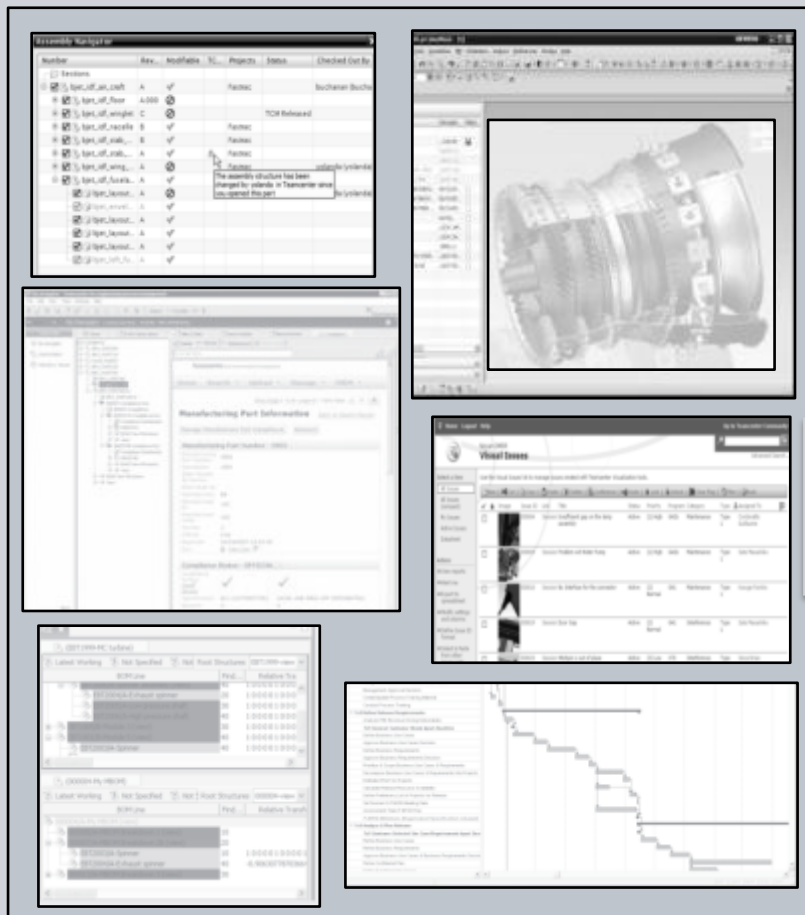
Assembly Navigator

| Number | Rev... | Modifiable | TC... | Projects | Status | Checked Out By |
|---|---|---|---|---|---|---|
| Sections | | | | | | |
| tpec_ctf_air_craft | A | ✓ | | Fastec | | buchanan Bucha |
| tpec_ctf_floor | A.000 | | | | | |
| tpec_ctf_winglet | C | | | | TCM Released | |
| tpec_ctf_nacelle | B | ✓ | | Fastec | | |
| tpec_ctf_stab... | B | ✓ | | Fastec | | |
| tpec_ctf_stab... | A | ✓ | | Fastec | | |
| tpec_ctf_wing... | A | | | Fastec | | yolanda/yolanda |
| tpec_ctf_fusela... | A | ✓ | | | | |
| tpec_layout... | A | | | | | /yolanda |
| tpec_envel... | A | ✓ | | | | |
| tpec_layout... | A | ✓ | | | | |
| tpec_layout... | A | ✓ | | | | |
| tpec_layout... | A | ✓ | | | | |
| tpec_left_fu... | A | ✓ | | | | |

The assembly structure has been changed by: yolanda in Teamcenter since you opened this part

Manufacturing Part Information

Visual Issues

Latest Working | Not Specified | Not Root Structures

BOM Line | Find... | Relative Tra...

Spinner

Exhaust spinner

Latest Working | Not Specified | Not Root Structures

BOM Line | Find... | Relative Transf...

Spinner

Exhaust spinner